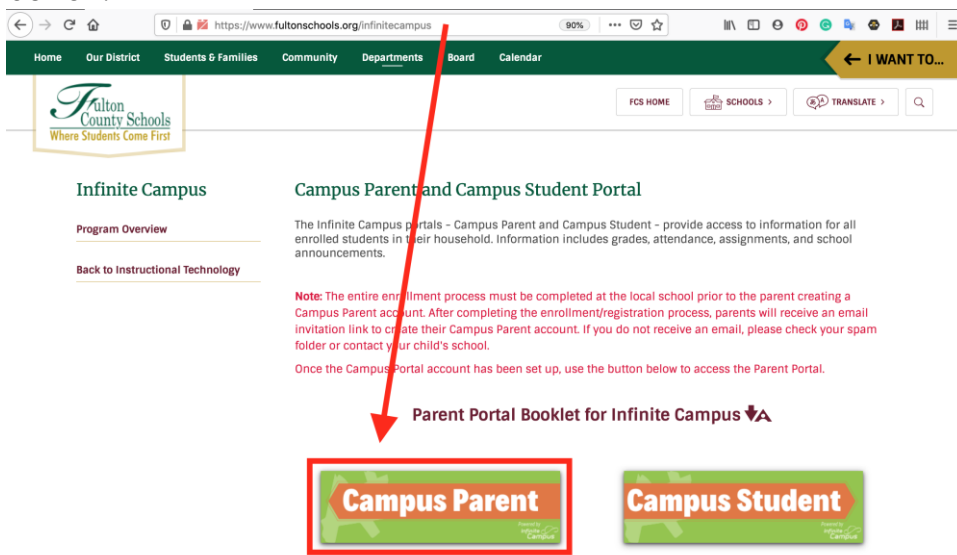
https://www.fultonschools.org/infinitecampus

90%

Home Our District Students & Families Community Departments Board Calendar

I WANT TO...

Fulton County Schools
Where Students Come First

FCS HOME SCHOOLS > TRANSLATE >

Infinite Campus

Program Overview

Back to Instructional Technology

Campus Parent and Campus Student Portal

The Infinite Campus portals - Campus Parent and Campus Student - provide access to information for all enrolled students in their household. Information includes grades, attendance, assignments, and school announcements.

Note: The entire enrollment process must be completed at the local school prior to the parent creating a Campus Parent account. After completing the enrollment/registration process, parents will receive an email invitation link to create their Campus Parent account. If you do not receive an email, please check your spam folder or contact your child's school.

Once the Campus Portal account has been set up, use the button below to access the Parent Portal.

Parent Portal Booklet for Infinite Campus

Campus Parent

Powered by infinite Campus

Campus Student

Powered by infinite Campus